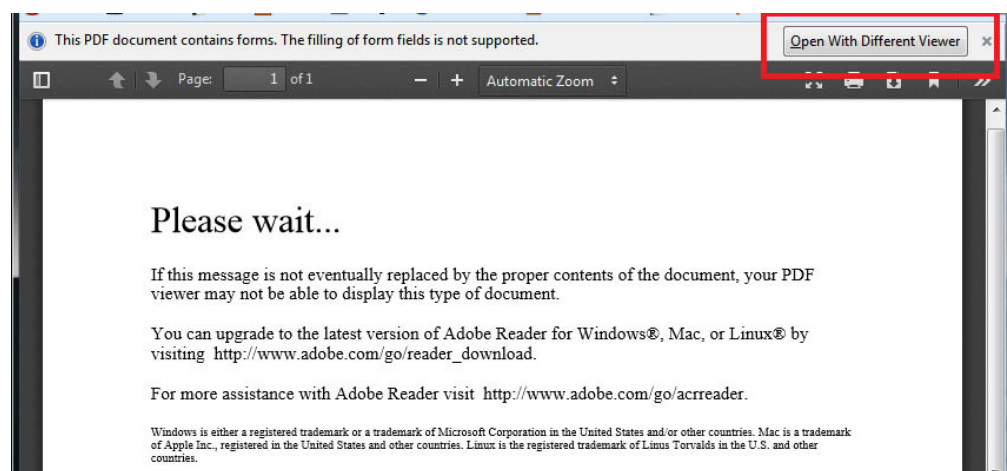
This PDF document contains forms. The filling of form fields is not supported.

Open With Different Viewer

×

Page: 1 of 1

— | + Automatic Zoom

Please wait...

If this message is not eventually replaced by the proper contents of the document, your PDF viewer may not be able to display this type of document.

You can upgrade to the latest version of Adobe Reader for Windows®, Mac, or Linux® by visiting http://www.adobe.com/go/reader_download.

For more assistance with Adobe Reader visit http://www.adobe.com/go/acrreader.

Windows is either a registered trademark or a trademark of Microsoft Corporation in the United States and/or other countries. Mac is a trademark of Apple Inc., registered in the United States and other countries. Linux is the registered trademark of Linus Torvalds in the U.S. and other countries.